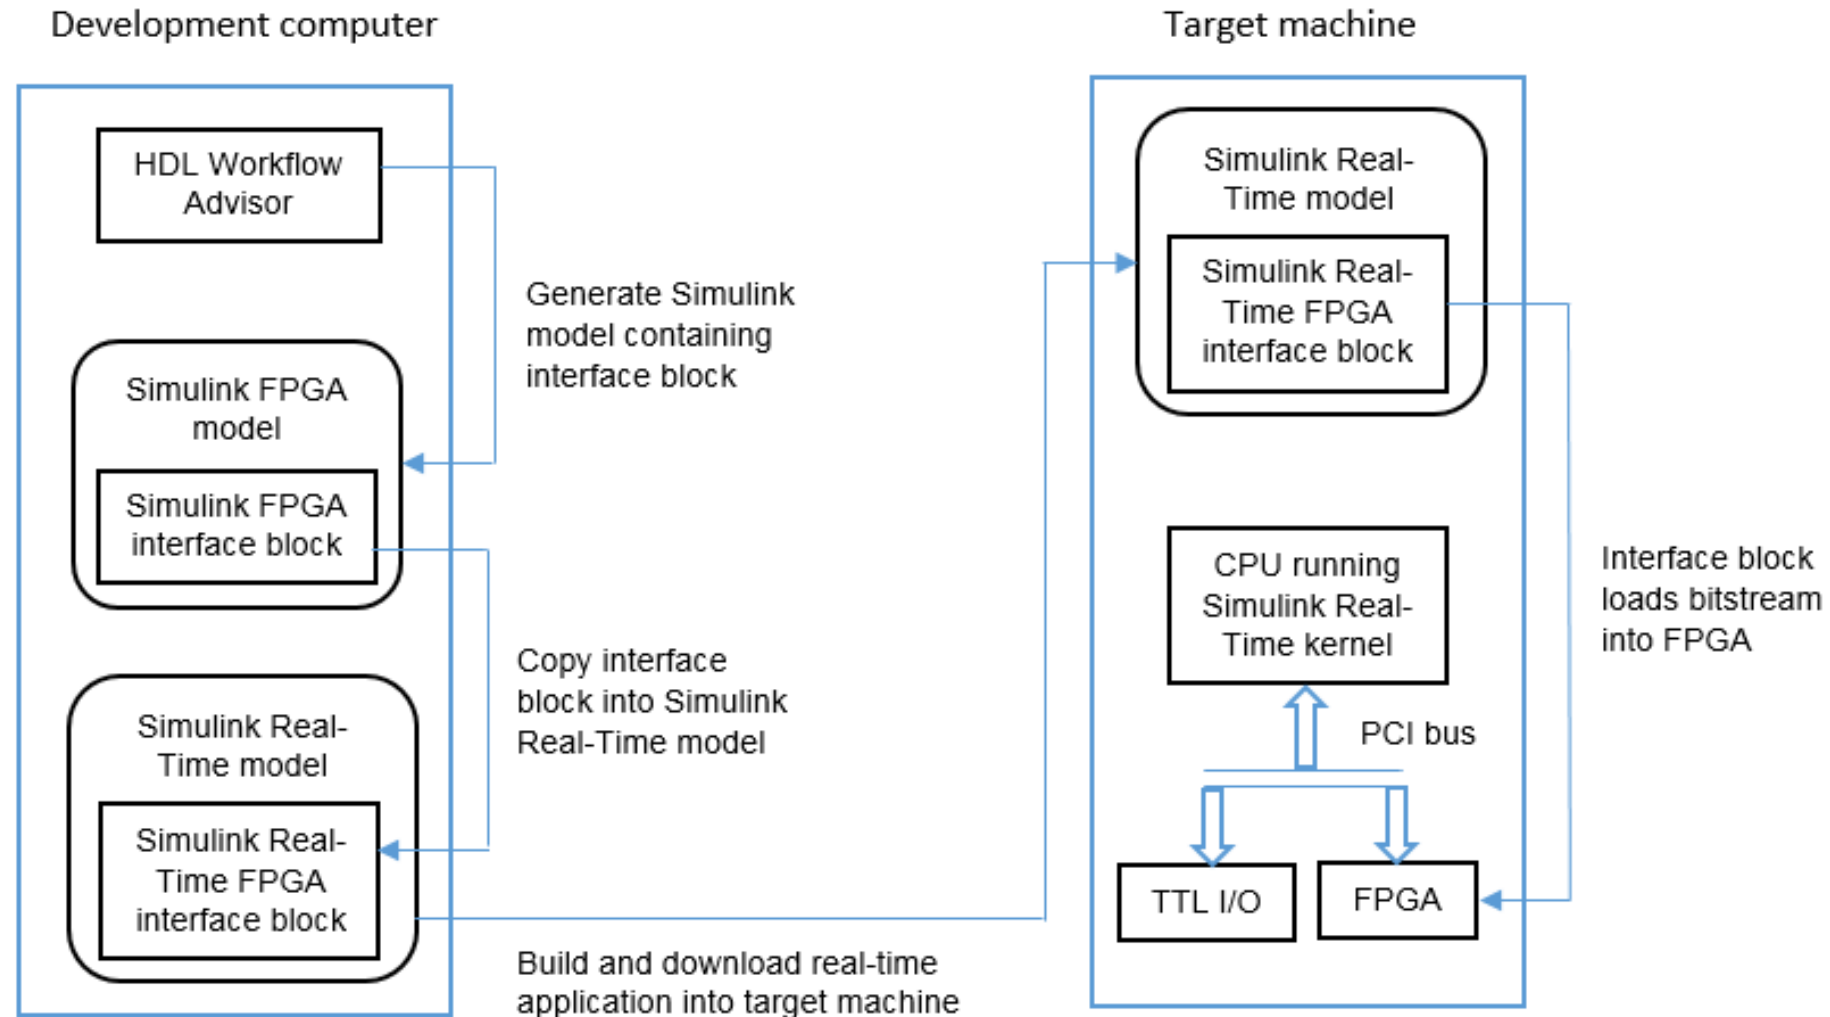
Development computer

Target machine

HDL Workflow Advisor

Generate Simulink model containing interface block

Simulink FPGA model

Simulink FPGA interface block

Copy interface block into Simulink Real-Time model

Simulink Real-Time model

Simulink Real-Time FPGA interface block

Build and download real-time application into target machine

Simulink Real-Time model

Simulink Real-Time FPGA interface block

CPU running Simulink Real-Time kernel

PCI bus

TTL I/O

FPGA

Interface block loads bitstream into FPGA